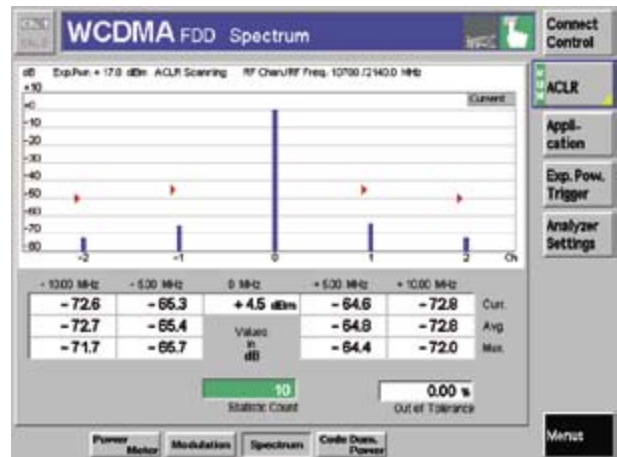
WCDMA FDD Spectrum

Connect Control

dB Exp.Pwr. = 17.0 dBm ACLR Scanning RF Chan/RF Freq. 10700 / 2140.0 MHz

+10
0
-10
-20
-30
-40
-50
-60
-70
-80

Current

-2 -1 0 1 2 Ch

ACLR

Application

Exp. Pow. Trigger

Analyzer Settings

| - 10.00 MHz | - 5.00 MHz | 0 MHz | + 5.00 MHz | + 10.00 MHz | |
|---|---|---|---|---|---|
| - 72.6 | - 65.3 | + 4.5 dBm | - 64.6 | - 72.8 | Curr. |
| - 72.7 | - 65.4 | Values in dB | - 64.8 | - 72.8 | Avg. |
| - 71.7 | - 65.7 | | - 64.4 | - 72.0 | Max. |

10
Statistic Count

0.00 %
Out of Tolerance

Power Meter | Modulation | Spectrum | Code Dom. Power

Menus